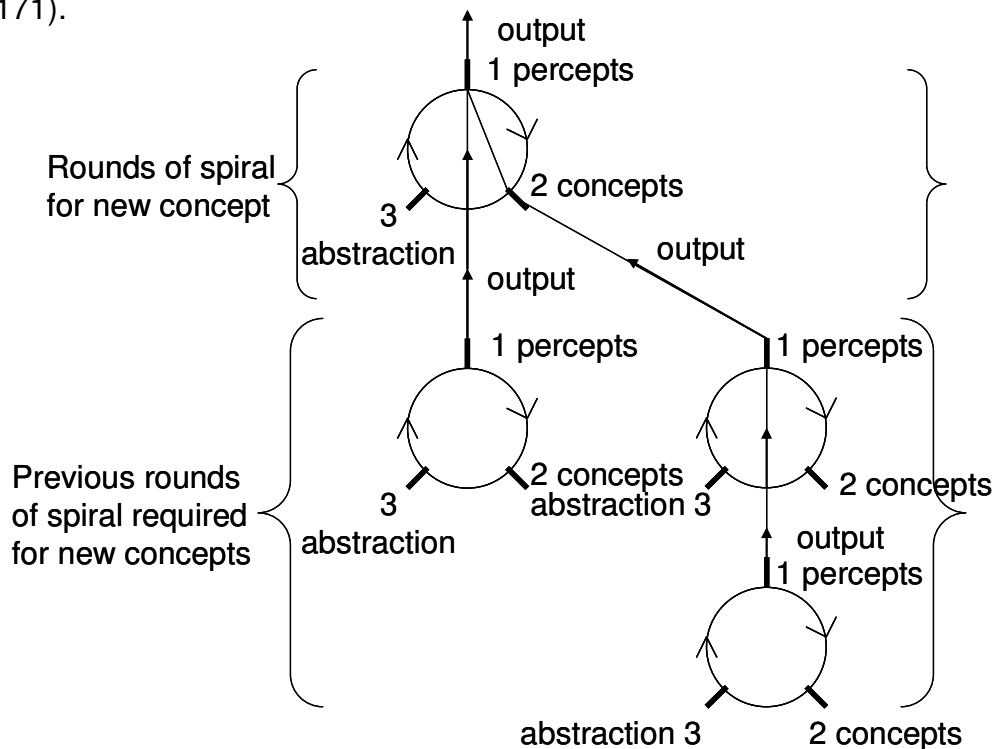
171).

output
1 percepts

Rounds of spiral for new concept

3
abstraction

2 concepts

output

output

1 percepts

1 percepts

Previous rounds of spiral required for new concepts

3
abstraction

2 concepts
abstraction 3

2 concepts

output
1 percepts

abstraction 3

2 concepts